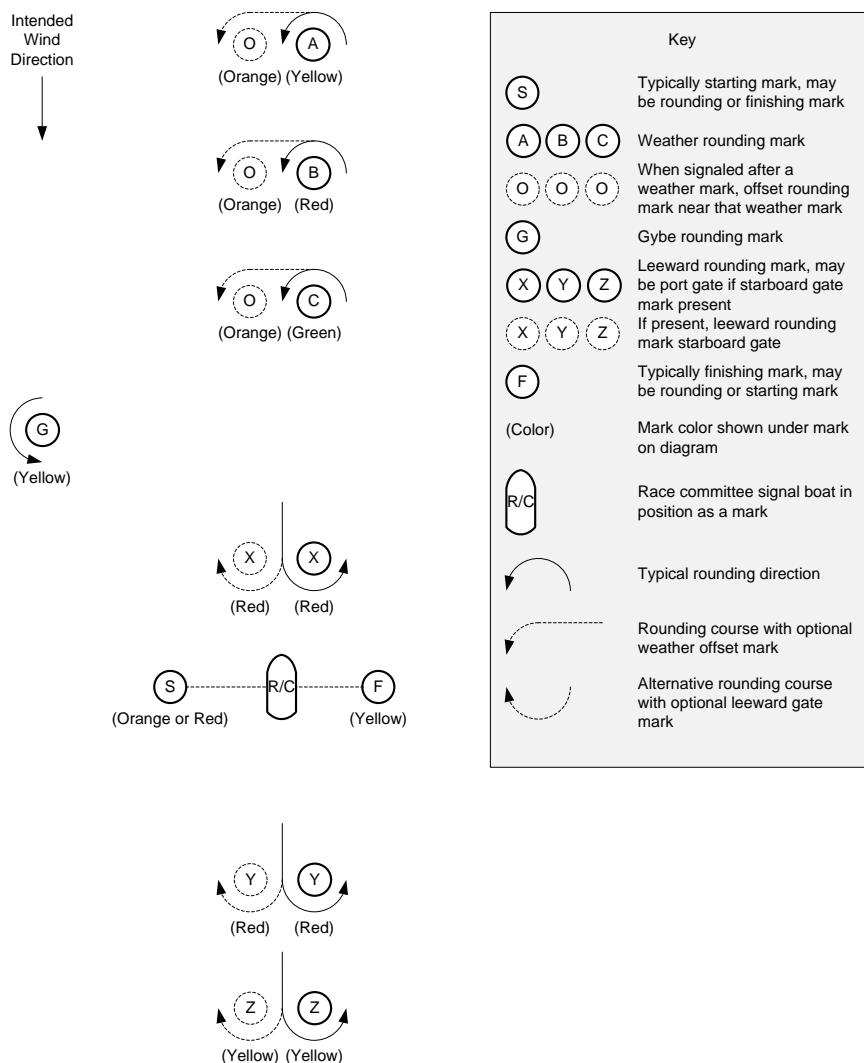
Intended Wind Direction

O A
(Orange) (Yellow)

O B
(Orange) (Red)

O C
(Orange) (Green)

G
(Yellow)

X X
(Red) (Red)

S R/C F
(Orange or Red) (Yellow)

Y Y
(Red) (Red)

Z Z
(Yellow) (Yellow)

Key

S Typically starting mark, may be rounding or finishing mark

A B C Weather rounding mark

O O O When signaled after a weather mark, offset rounding mark near that weather mark

G Gybe rounding mark

X Y Z Leeward rounding mark, may be port gate if starboard gate mark present

X Y Z If present, leeward rounding mark starboard gate

F Typically finishing mark, may be rounding or starting mark

(Color) Mark color shown under mark on diagram

R/C Race committee signal boat in position as a mark

Typical rounding direction

Rounding course with optional weather offset mark

Alternative rounding course with optional leeward gate mark